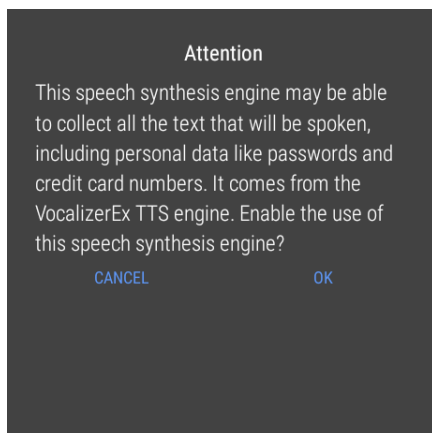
Attention

This speech synthesis engine may be able to collect all the text that will be spoken, including personal data like passwords and credit card numbers. It comes from the VocalizerEx TTS engine. Enable the use of this speech synthesis engine?

CANCEL OK